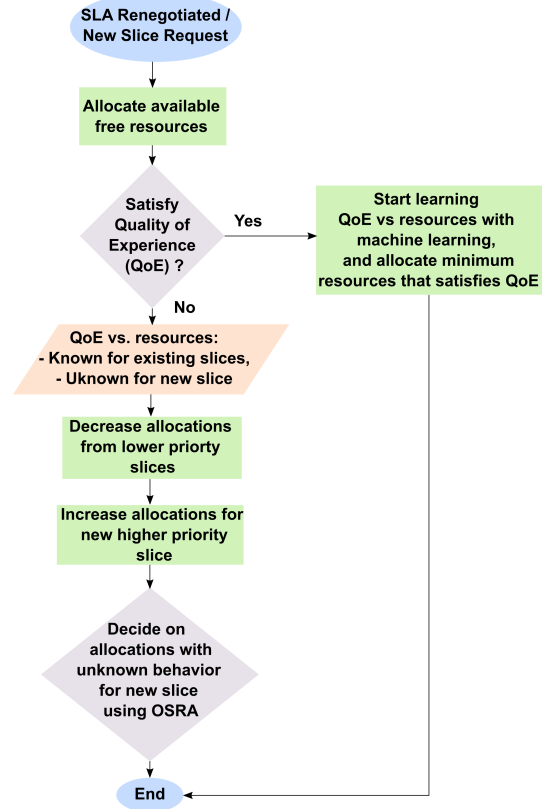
SLA Renegotiated / New Slice Request

Allocate available free resources

Satisfy Quality of Experience (QoE) ?

Yes

Start learning QoE vs resources with machine learning, and allocate minimum resources that satisfies QoE

No

QoE vs. resources:
- Known for existing slices,
- Uknown for new slice

Decrease allocations from lower priorty slices

Increase allocations for new higher priority slice

Decide on allocations with unknown behavior for new slice using OSRA

End